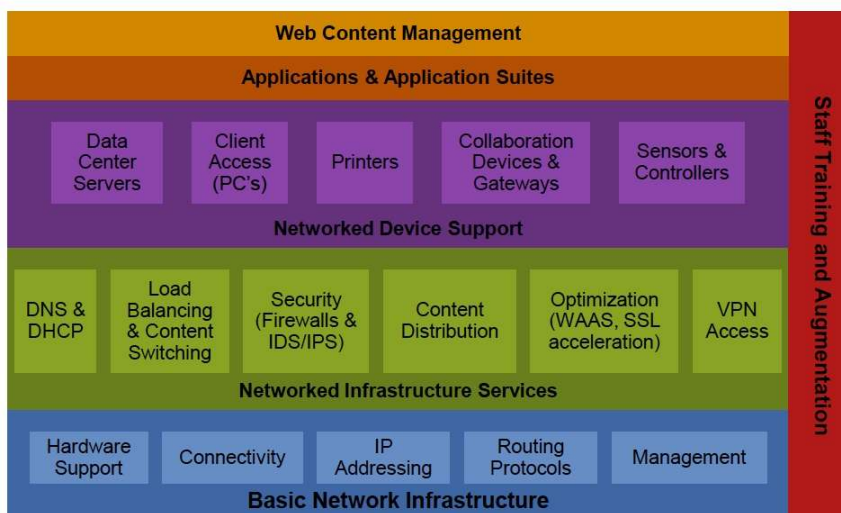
Web Content Management

Applications & Application Suites

Data Center Servers

Client Access (PC's)

Printers

Collaboration Devices & Gateways

Sensors & Controllers

Networked Device Support

DNS & DHCP

Load Balancing & Content Switching

Security (Firewalls & IDS/IPS)

Content Distribution

Optimization (WAAS, SSL acceleration)

VPN Access

Networked Infrastructure Services

Hardware Support

Connectivity

IP Addressing

Routing Protocols

Management

Basic Network Infrastructure

Staff Training and Augmentation